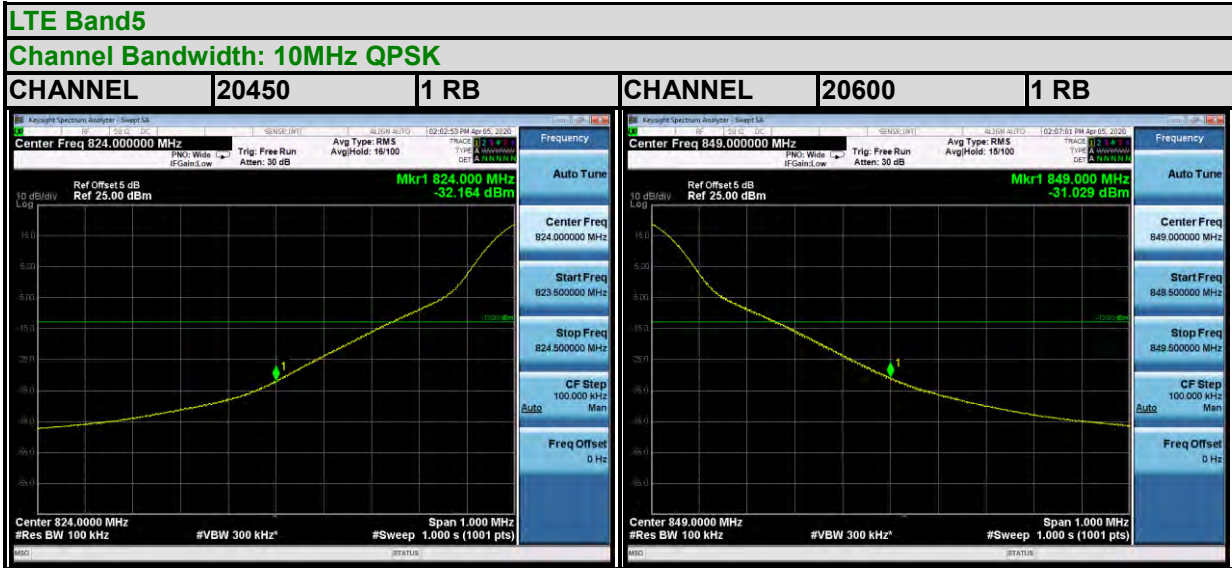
LTE Band5

Channel Bandwidth: 10MHz QPSK

| CHANNEL | 20450 | 1 RB | CHANNEL | 20600 | 1 RB |
|---|---|---|---|---|---|

Keysight Spectrum Analyzer - Swept SA
RF 50 Ω DC SENSE:INT ALIGN AUTO 02:02:53 PM Apr 05, 2020
Center Freq 824.000000 MHz
PNO: Wide IFGain:Low
Trig: Free Run
Atten: 30 dB
Avg Type: RMS
Avg|Hold: 16/100
TRACE 1 2 3 4 5 6
TYPE A WWWWW
DET A NNNNN
Frequency
Ref Offset 5 dB
10 dB/div Ref 25.00 dBm
Log
Mkr1 824.000 MHz
-32.164 dBm
15.0
5.00
-5.00
-15.0
-25.0
-35.0
-45.0
-55.0
-65.0
-13.00 dBm
1
Auto Tune
Center Freq
824.000000 MHz
Start Freq
823.500000 MHz
Stop Freq
824.500000 MHz
CF Step
100.000 kHz
Auto Man
Freq Offset
0 Hz
Center 824.0000 MHz
#Res BW 100 kHz
#VBW 300 kHz*
Span 1.000 MHz
#Sweep 1.000 s (1001 pts)
MSG STATUS

Keysight Spectrum Analyzer - Swept SA
RF 50 Ω DC SENSE:INT ALIGN AUTO 02:07:01 PM Apr 05, 2020
Center Freq 849.000000 MHz
PNO: Wide IFGain:Low
Trig: Free Run
Atten: 30 dB
Avg Type: RMS
Avg|Hold: 15/100
TRACE 1 2 3 4 5 6
TYPE A WWWWW
DET A NNNNN
Frequency
Ref Offset 5 dB
10 dB/div Ref 25.00 dBm
Log
Mkr1 849.000 MHz
-31.029 dBm
15.0
5.00
-5.00
-15.0
-25.0
-35.0
-45.0
-55.0
-65.0
-13.00 dBm
1
Auto Tune
Center Freq
849.000000 MHz
Start Freq
848.500000 MHz
Stop Freq
849.500000 MHz
CF Step
100.000 kHz
Auto Man
Freq Offset
0 Hz
Center 849.0000 MHz
#Res BW 100 kHz
#VBW 300 kHz*
Span 1.000 MHz
#Sweep 1.000 s (1001 pts)
MSG STATUS